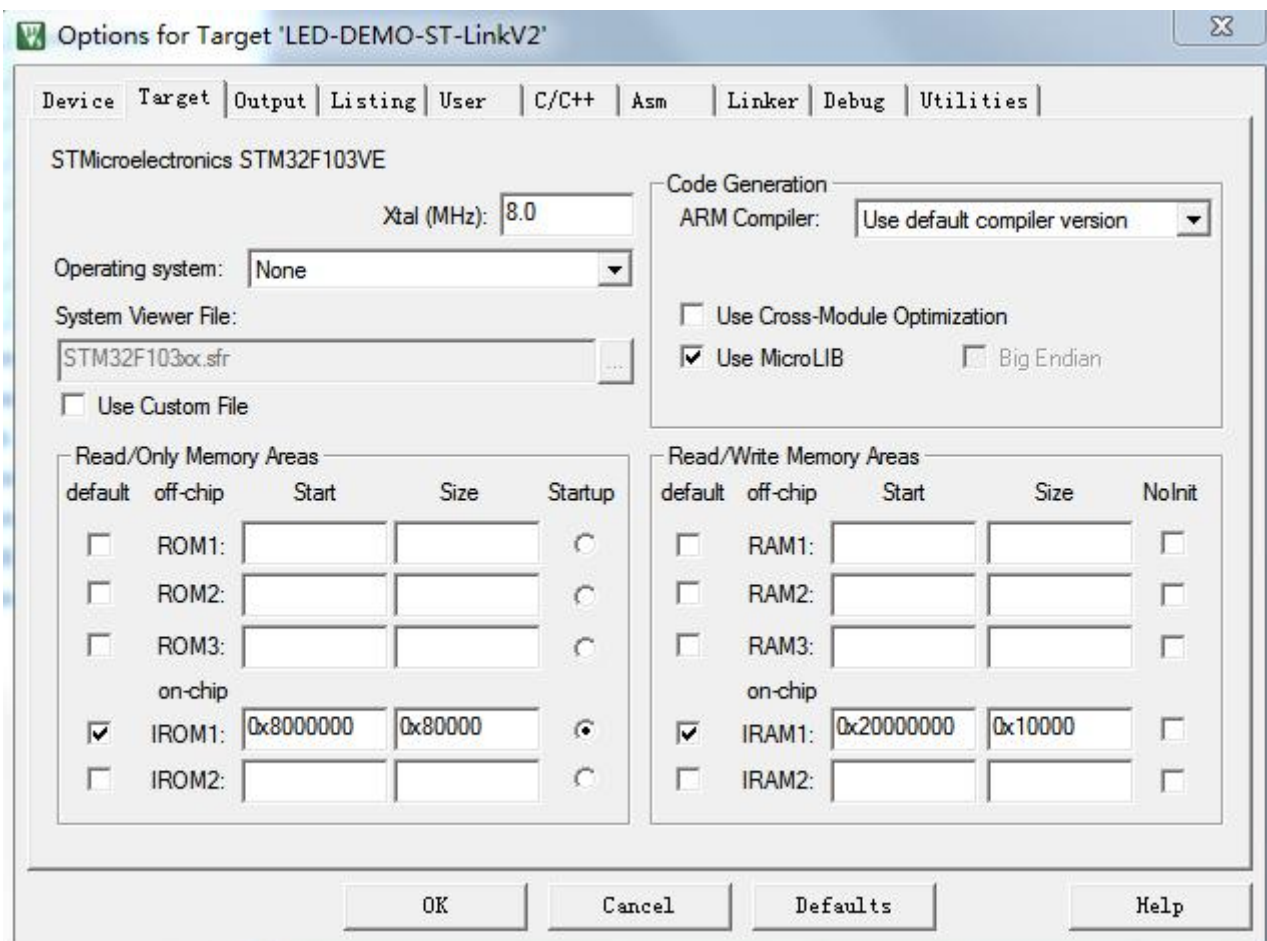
Options for Target 'LED-DEMO-ST-LinkV2'

Device | Target | Output | Listing | User | C/C++ | Asm | Linker | Debug | Utilities

STMicroelectronics STM32F103VE

Xtal (MHz): 8.0

Operating system: None

System Viewer File:

STM32F103xx.sfr

Use Custom File

Code Generation

ARM Compiler: Use default compiler version

Use Cross-Module Optimization

Use MicroLIB

Big Endian

Read/Only Memory Areas

| default | off-chip | Start | Size | Startup |
|---|---|---|---|---|
| | ROM1: | | | |
| | ROM2: | | | |
| | ROM3: | | | |
| | on-chip | | | |
| | IROM1: | 0x8000000 | 0x80000 | |
| | IROM2: | | | |

Read/Write Memory Areas

| default | off-chip | Start | Size | NoInit |
|---|---|---|---|---|
| | RAM1: | | | |
| | RAM2: | | | |
| | RAM3: | | | |
| | on-chip | | | |
| | IRAM1: | 0x20000000 | 0x10000 | |
| | IRAM2: | | | |

OK Cancel Defaults Help